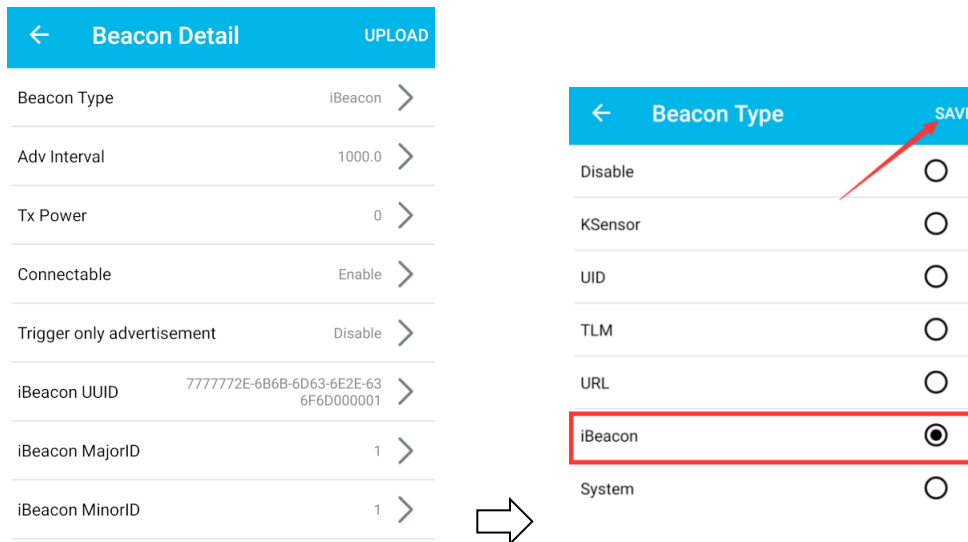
Beacon Detail UPLOAD

Beacon Type iBeacon

Adv Interval 1000.0

Tx Power 0

Connectable Enable

Trigger only advertisement Disable

iBeacon UUID 7777772E-6B6B-6D63-6E2E-636F6D000001

iBeacon MajorID 1

iBeacon MinorID 1

Beacon Type SAV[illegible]

Disable

KSensor

UID

TLM

URL

iBeacon

System